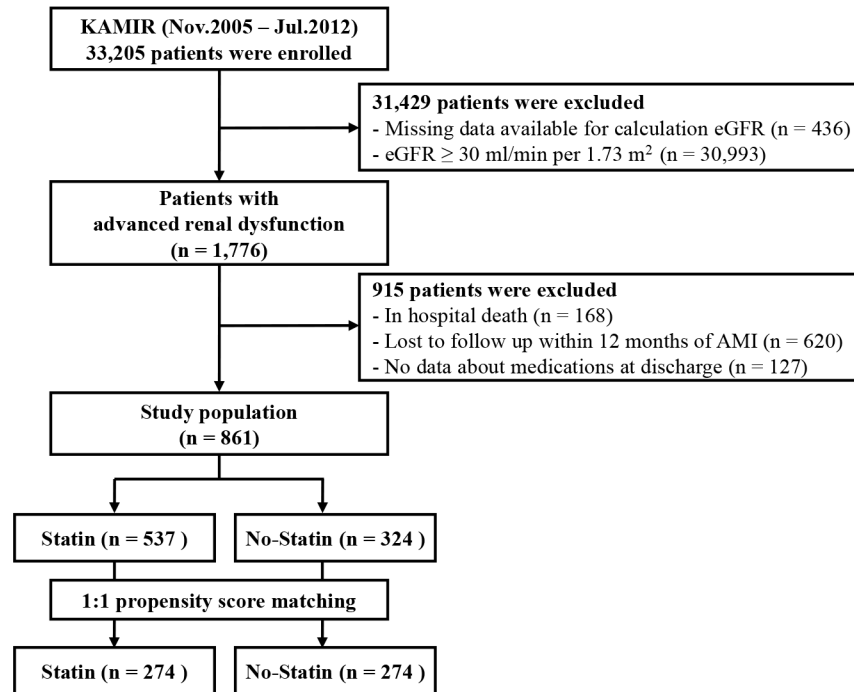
KAMIR (Nov.2005 – Jul.2012)
33,205 patients were enrolled

31,429 patients were excluded
- Missing data available for calculation eGFR (n = 436)
- eGFR ≥ 30 ml/min per 1.73 m$^2$ (n = 30,993)

Patients with
advanced renal dysfunction
(n = 1,776)

915 patients were excluded
- In hospital death (n = 168)
- Lost to follow up within 12 months of AMI (n = 620)
- No data about medications at discharge (n = 127)

Study population
(n = 861)

Statin (n = 537 )

No-Statin (n = 324 )

1:1 propensity score matching

Statin (n = 274 )

No-Statin (n = 274 )